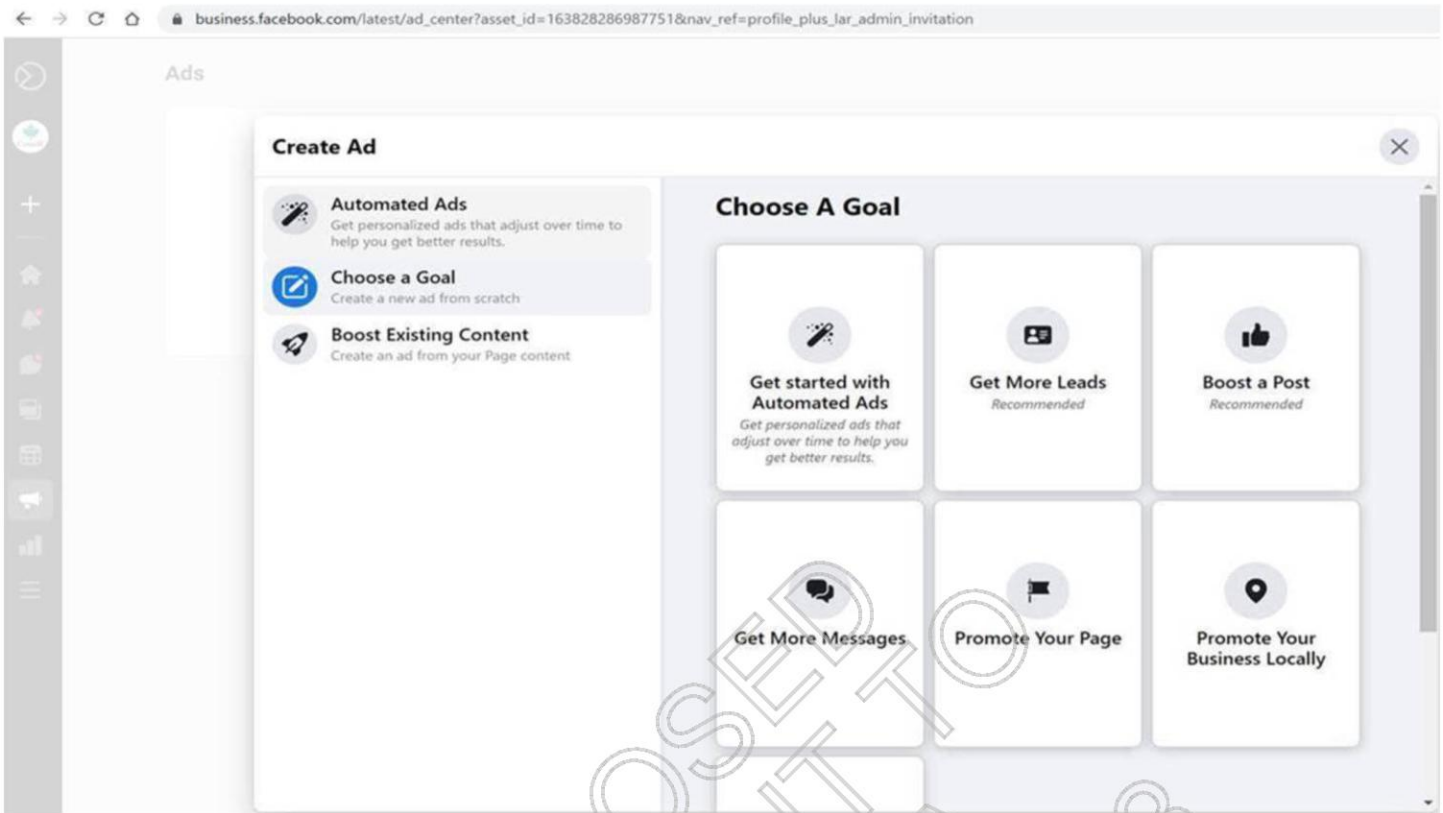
business.facebook.com/latest/ad_center?asset_id=163828286987751&nav_ref=profile_plus_lar_admin_invitation

Ads

Create Ad

Automated Ads
Get personalized ads that adjust over time to help you get better results.

Choose a Goal
Create a new ad from scratch

Boost Existing Content
Create an ad from your Page content

Choose A Goal

Get started with Automated Ads
Get personalized ads that adjust over time to help you get better results.

Get More Leads
Recommended

Boost a Post
Recommended

Get More Messages

Promote Your Page

Promote Your Business Locally